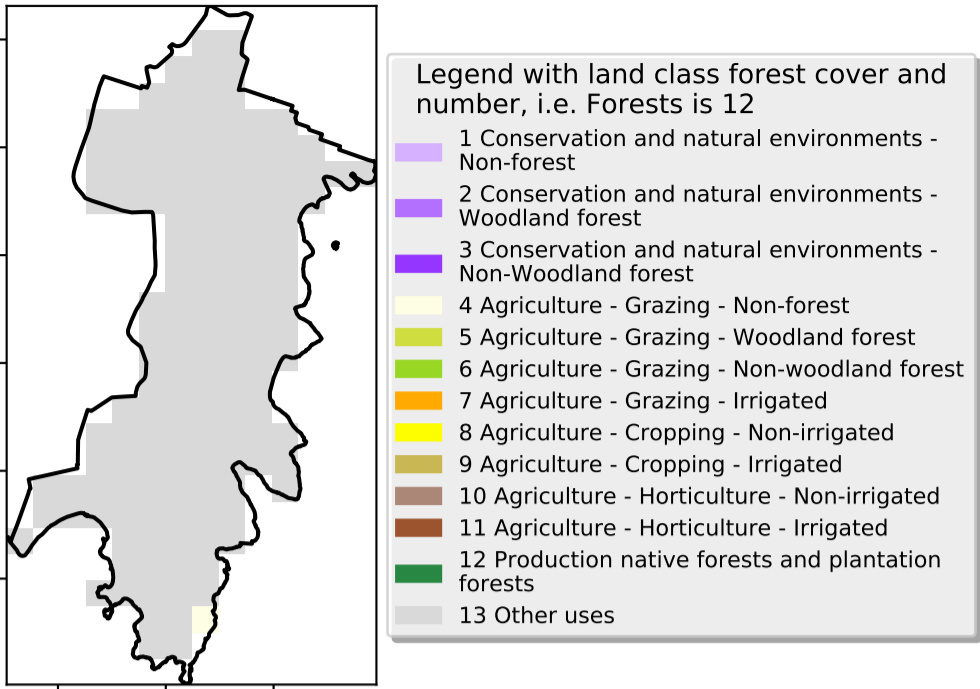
Legend with land class forest cover and number, i.e. Forests is 12

1 Conservation and natural environments - Non-forest
2 Conservation and natural environments - Woodland forest
3 Conservation and natural environments - Non-Woodland forest
4 Agriculture - Grazing - Non-forest
5 Agriculture - Grazing - Woodland forest
6 Agriculture - Grazing - Non-woodland forest
7 Agriculture - Grazing - Irrigated
8 Agriculture - Cropping - Non-irrigated
9 Agriculture - Cropping - Irrigated
10 Agriculture - Horticulture - Non-irrigated
11 Agriculture - Horticulture - Irrigated
12 Production native forests and plantation forests
13 Other uses